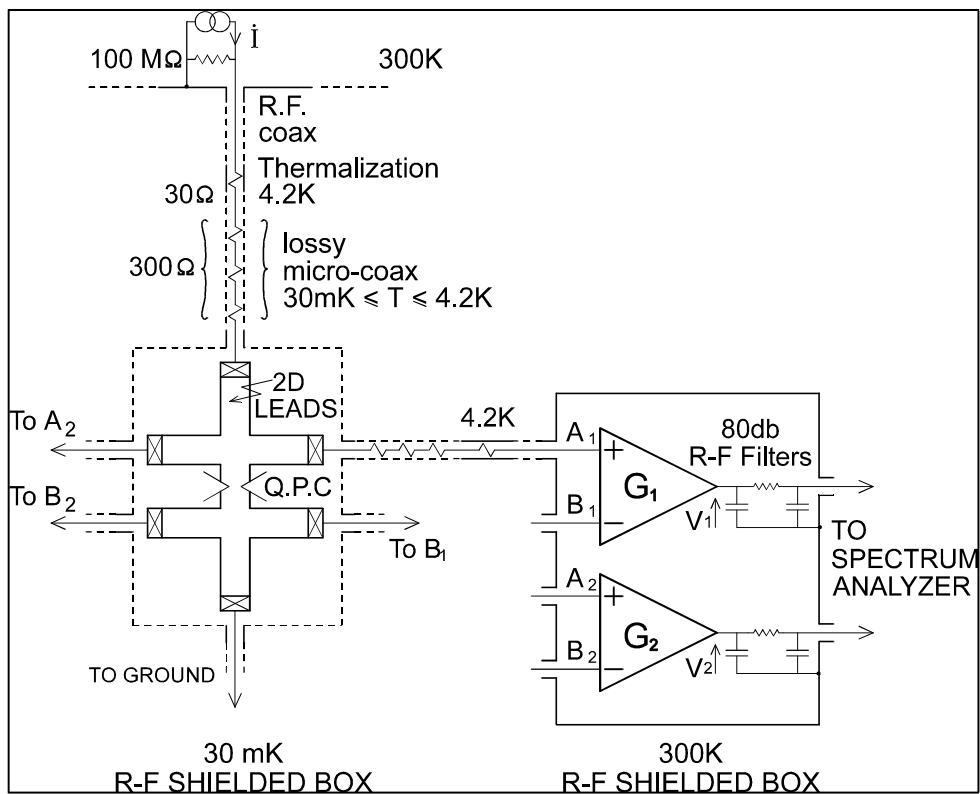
$\dot{I}$

100 MΩ

300K

R.F.
coax

Thermalization
4.2K

30Ω

300Ω

lossy
micro-coax
30mK $\leqslant$ T $\leqslant$ 4.2K

2D
LEADS

To $A_2$

To $B_2$

Q.P.C

To $B_1$

4.2K

$A_1$

$B_1$

+

−

$G_1$

$V_1$

80db
R-F Filters

TO
SPECTRUM
ANALYZER

$A_2$

$B_2$

+

−

$G_2$

$V_2$

TO GROUND

30 mK
R-F SHIELDED BOX

300K
R-F SHIELDED BOX